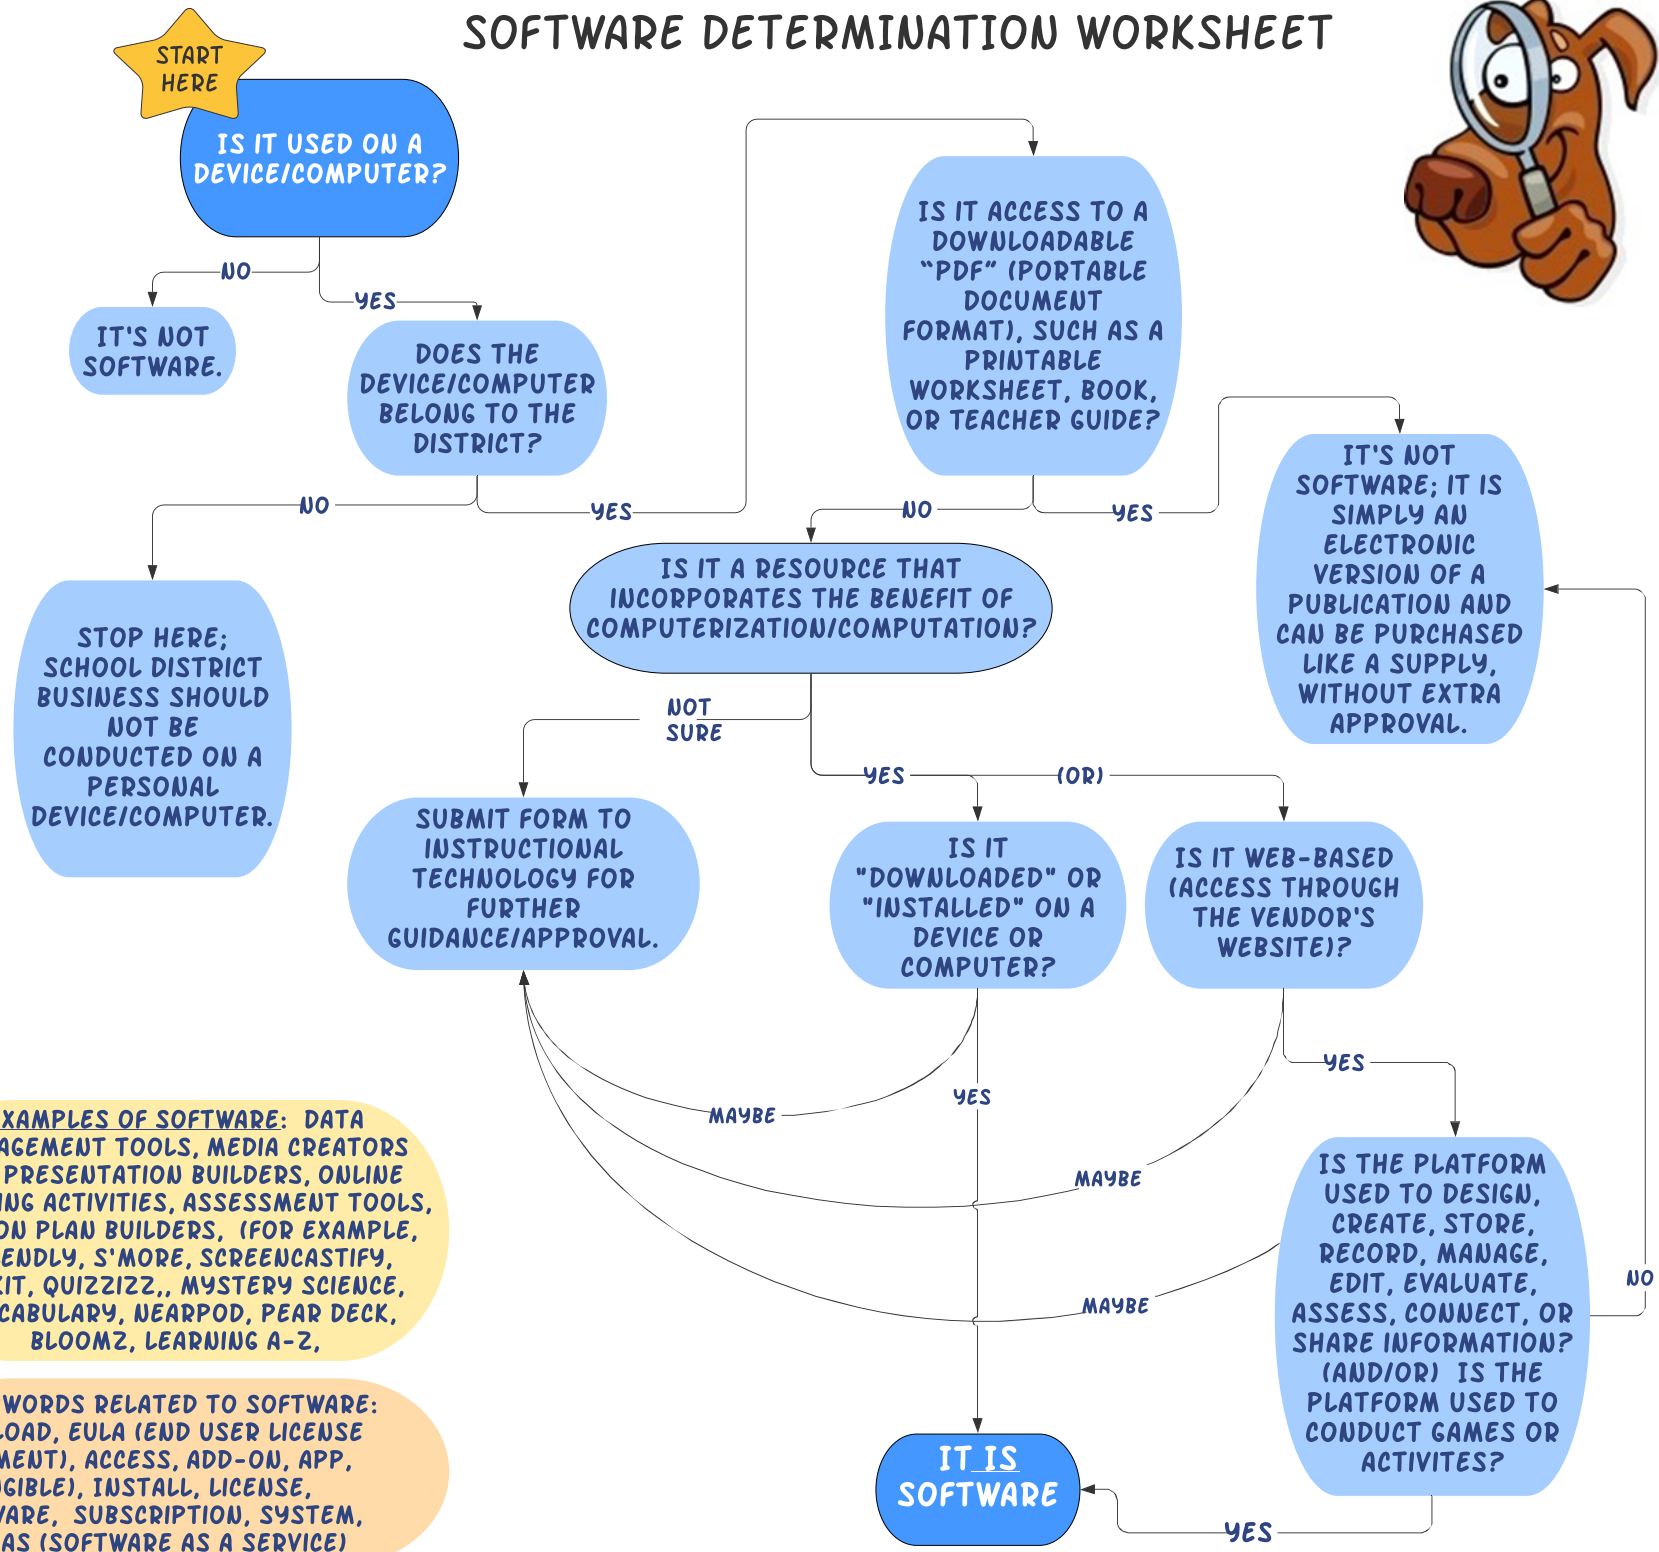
SOFTWARE DETERMINATION WORKSHEET

START HERE

IS IT USED ON A DEVICE/COMPUTER?

NO

YES

IT'S NOT SOFTWARE.

DOES THE DEVICE/COMPUTER BELONG TO THE DISTRICT?

NO

YES

STOP HERE; SCHOOL DISTRICT BUSINESS SHOULD NOT BE CONDUCTED ON A PERSONAL DEVICE/COMPUTER.

IS IT ACCESS TO A DOWNLOADABLE "PDF" (PORTABLE DOCUMENT FORMAT), SUCH AS A PRINTABLE WORKSHEET, BOOK, OR TEACHER GUIDE?

NO

YES

IT'S NOT SOFTWARE; IT IS SIMPLY AN ELECTRONIC VERSION OF A PUBLICATION AND CAN BE PURCHASED LIKE A SUPPLY, WITHOUT EXTRA APPROVAL.

IS IT A RESOURCE THAT INCORPORATES THE BENEFIT OF COMPUTERIZATION/COMPUTATION?

NOT SURE

YES

(OR)

SUBMIT FORM TO INSTRUCTIONAL TECHNOLOGY FOR FURTHER GUIDANCE/APPROVAL.

IS IT "DOWNLOADED" OR "INSTALLED" ON A DEVICE OR COMPUTER?

IS IT WEB-BASED (ACCESS THROUGH THE VENDOR'S WEBSITE)?

MAYBE

YES

YES

MAYBE

MAYBE

NO

IS THE PLATFORM USED TO DESIGN, CREATE, STORE, RECORD, MANAGE, EDIT, EVALUATE, ASSESS, CONNECT, OR SHARE INFORMATION? (AND/OR) IS THE PLATFORM USED TO CONDUCT GAMES OR ACTIVITES?

YES

IT IS SOFTWARE

XAMPLES OF SOFTWARE: DATA AGEMENT TOOLS, MEDIA CREATORS PRESENTATION BUILDERS, ONLINE ING ACTIVITIES, ASSESSMENT TOOLS, ON PLAN BUILDERS, (FOR EXAMPLE, ENDLY, S'MORE, SCREENCASTIFY, IT, QUIZZIZZ,, MYSTERY SCIENCE, CABULARY, NEARPOD, PEAR DECK, BLOOMZ, LEARNING A-Z,

WORDS RELATED TO SOFTWARE: LOAD, EULA (END USER LICENSE MENT), ACCESS, ADD-ON, APP, GIBLE), INSTALL, LICENSE, VARE, SUBSCRIPTION, SYSTEM, AS (SOFTWARE AS A SERVICE)